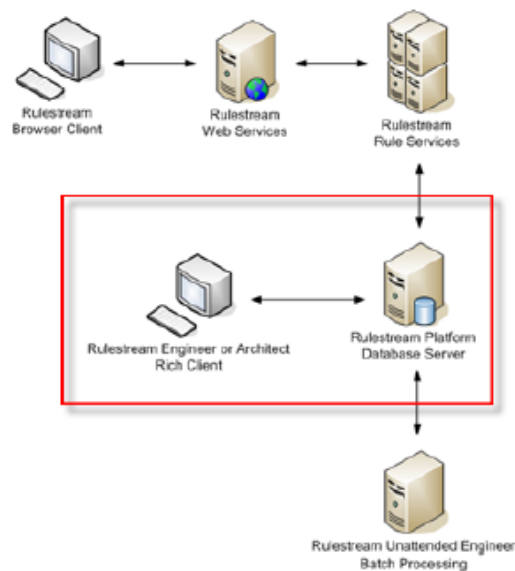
Rulestream Browser Client

Rulestream Web Services

Rulestream Rule Services

Rulestream Engineer or Architect Rich Client

Rulestream Platform Database Server

Rulestream Unattended Engineer Batch Processing